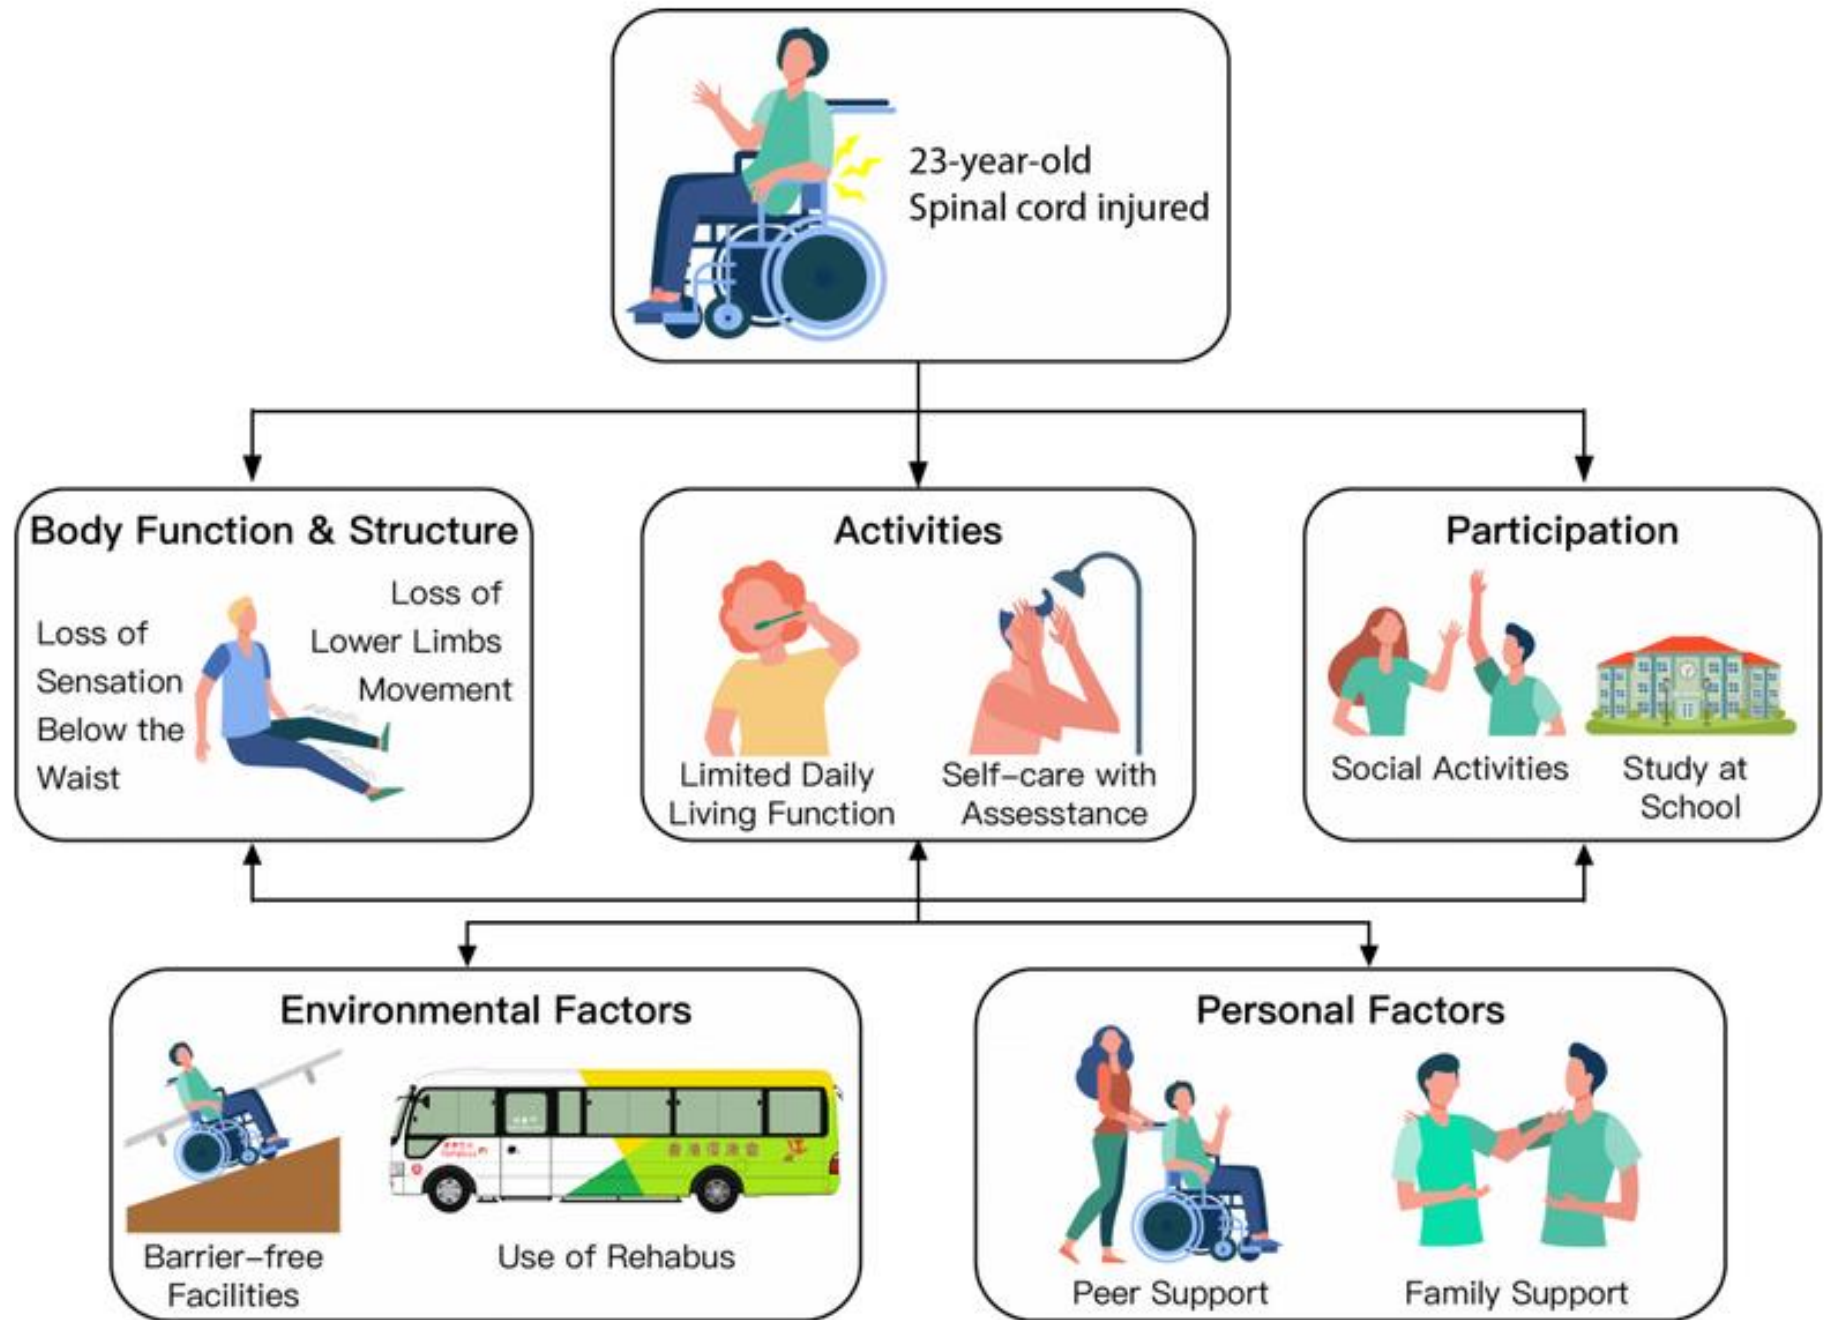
23-year-old
Spinal cord injured

Body Function & Structure

Loss of Sensation Below the Waist

Loss of Lower Limbs Movement

Activities

Limited Daily Living Function

Self-care with Assestance

Participation

Social Activities

Study at School

Environmental Factors

Barrier-free Facilities

Use of Rehabus

Personal Factors

Peer Support

Family Support